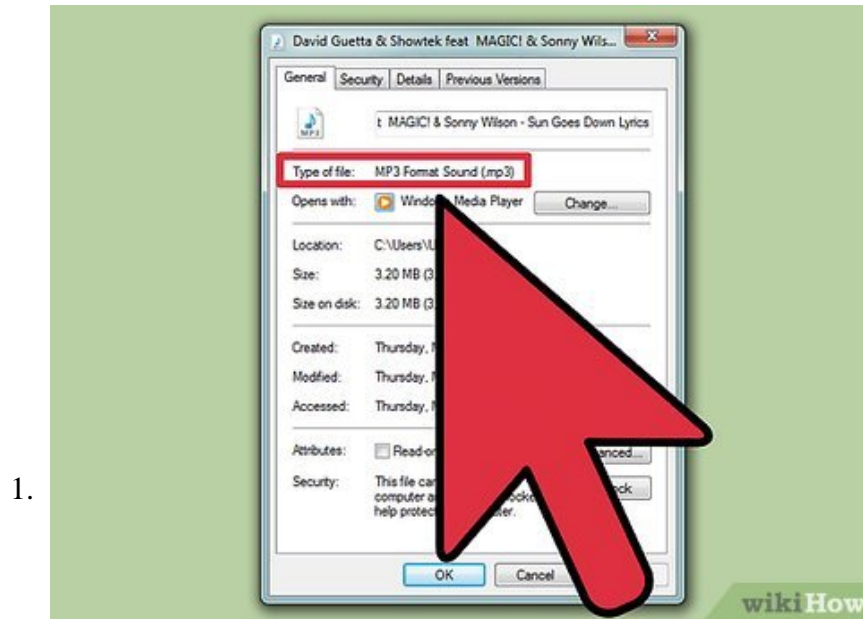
1.

David Guetta & Showtek feat MAGIC! & Sonny Wils...

General | Security | Details | Previous Versions

t MAGIC! & Sonny Wilson - Sun Goes Down Lyrics

Type of file: MP3 Format Sound (.mp3)

Opens with: Windo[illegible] Media Player Change...

Location: C:\Users\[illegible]

Size: 3.20 MB (3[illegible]

Size on disk: 3.20 MB (3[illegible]

Created: Thursday, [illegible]

Modified: Thursday, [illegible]

Accessed: Thursday, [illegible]

Attributes: Read-o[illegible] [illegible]anced...

Security: This file ca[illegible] computer a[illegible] help protec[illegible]ter. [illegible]ck

OK Cancel

wikiHow